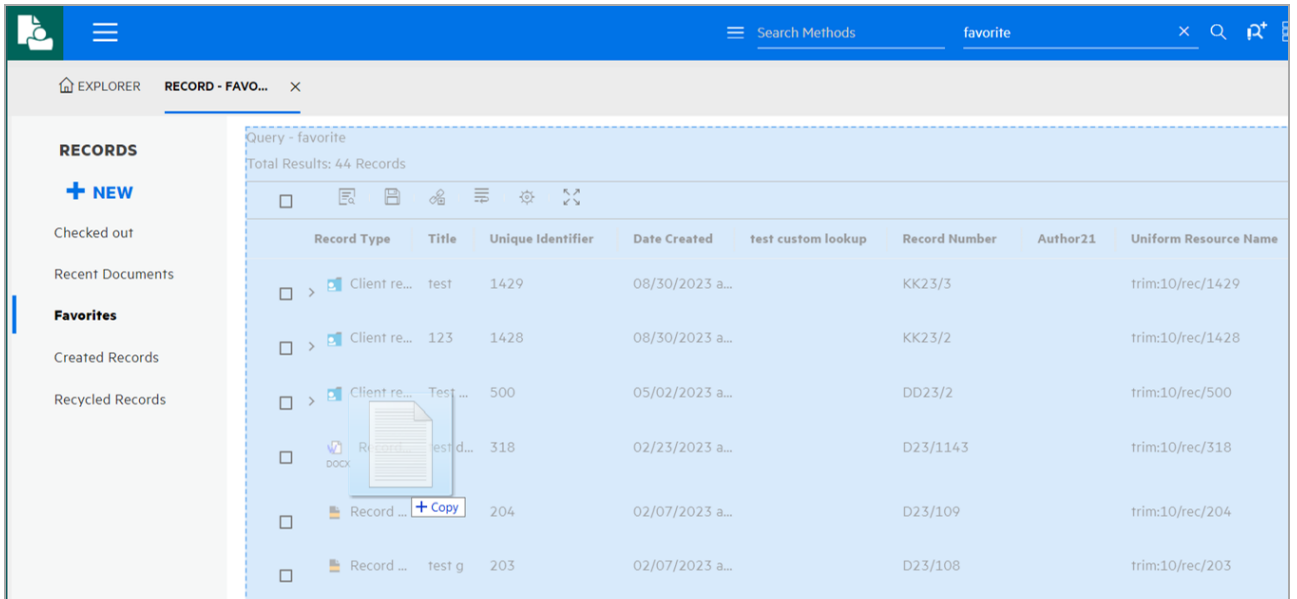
Search Methods favorite

EXPLORER RECORD - FAVO...

RECORDS

NEW

Checked out

Recent Documents

Favorites

Created Records

Recycled Records

Query - favorite

Total Results: 44 Records

| Record Type | Title | Unique Identifier | Date Created | test custom lookup | Record Number | Author21 | Uniform Resource Name |
|---|---|---|---|---|---|---|---|
| Client re... | test | 1429 | 08/30/2023 a... | | KK23/3 | | trim:10/rec/1429 |
| Client re... | 123 | 1428 | 08/30/2023 a... | | KK23/2 | | trim:10/rec/1428 |
| Client re... | Test ... | 500 | 05/02/2023 a... | | DD23/2 | | trim:10/rec/500 |
| Record ... DOCX | test d... | 318 | 02/23/2023 a... | | D23/1143 | | trim:10/rec/318 |
| Record ... | | 204 | 02/07/2023 a... | | D23/109 | | trim:10/rec/204 |
| Record ... | test g | 203 | 02/07/2023 a... | | D23/108 | | trim:10/rec/203 |

+ Copy